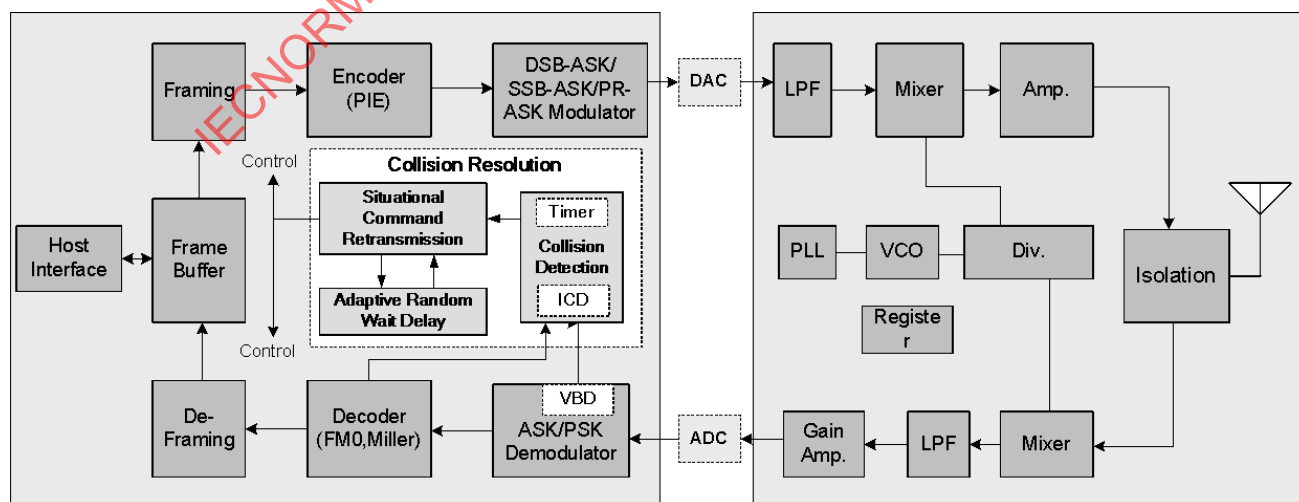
IECNORM

Framing

Encoder (PIE)

DSB-ASK/ SSB-ASK/PR-ASK Modulator

DAC

LPF

Mixer

Amp.

Control

Collision Resolution

Situational Command Retransmission

Timer

Collision Detection

ICD

Adaptive Random Wait Delay

Control

Host Interface

Frame Buffer

PLL

VCO

Div.

Isolation

Registe r

De-Framing

Decoder (FM0,Miller)

VBD

ASK/PSK Demodulator

ADC

Gain Amp.

LPF

Mixer